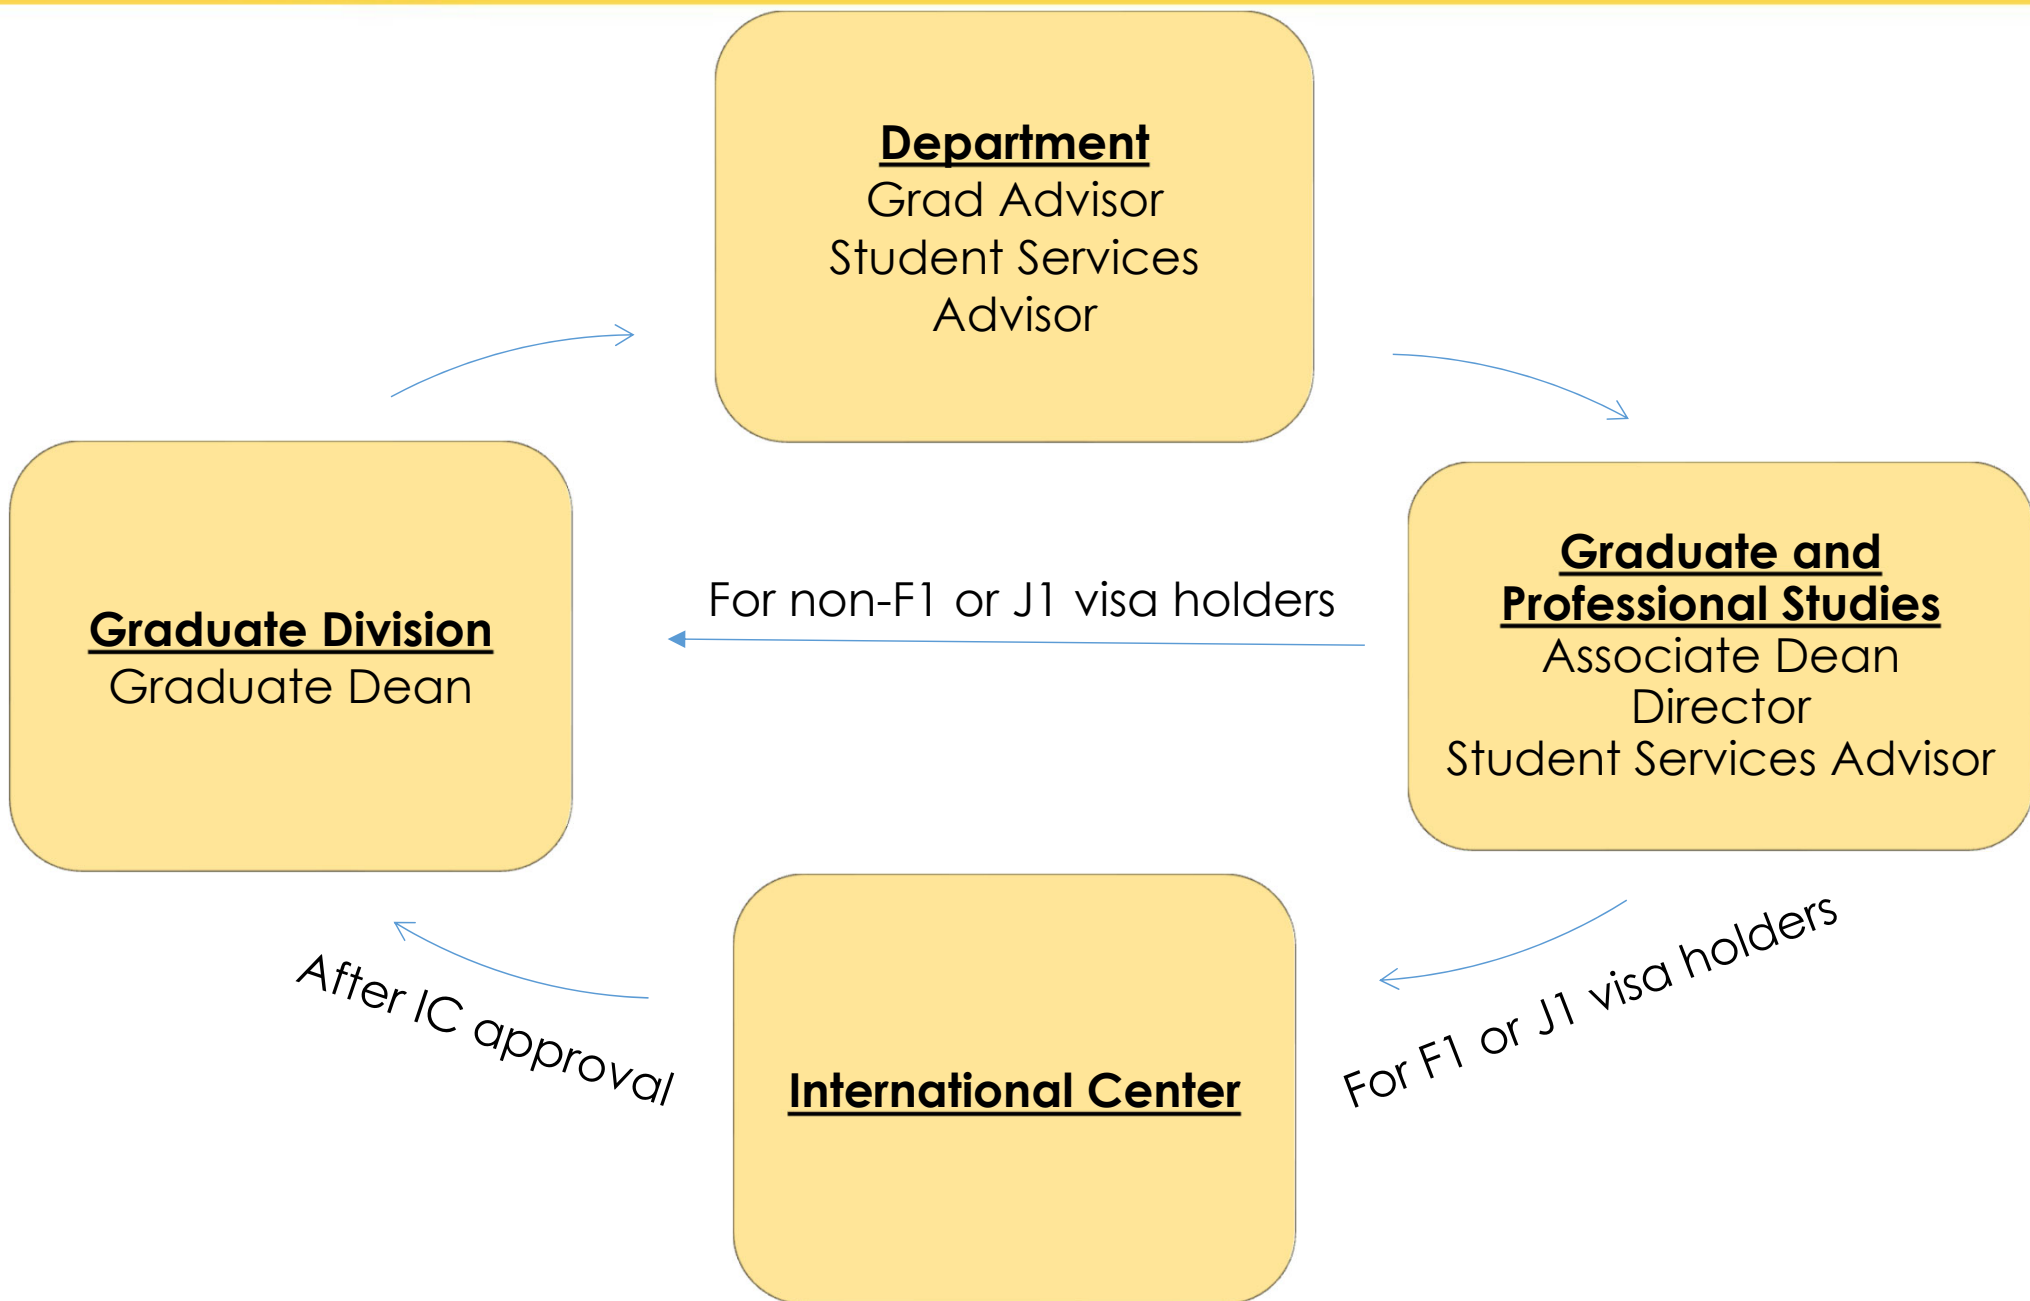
Department
Grad Advisor
Student Services Advisor

Graduate and Professional Studies
Associate Dean
Director
Student Services Advisor

For non-F1 or J1 visa holders

Graduate Division
Graduate Dean

For F1 or J1 visa holders

International Center

After IC approval